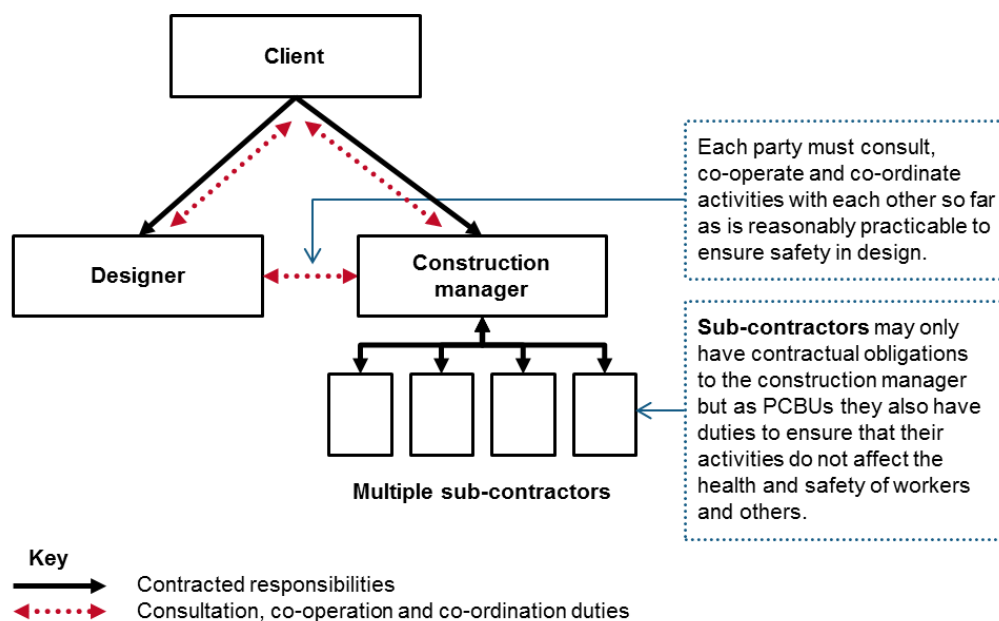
Client

Designer

Construction manager

Multiple sub-contractors

Each party must consult, co-operate and co-ordinate activities with each other so far as is reasonably practicable to ensure safety in design.

**Sub-contractors** may only have contractual obligations to the construction manager but as PCBUs they also have duties to ensure that their activities do not affect the health and safety of workers and others.

Key

Contracted responsibilities

Consultation, co-operation and co-ordination duties